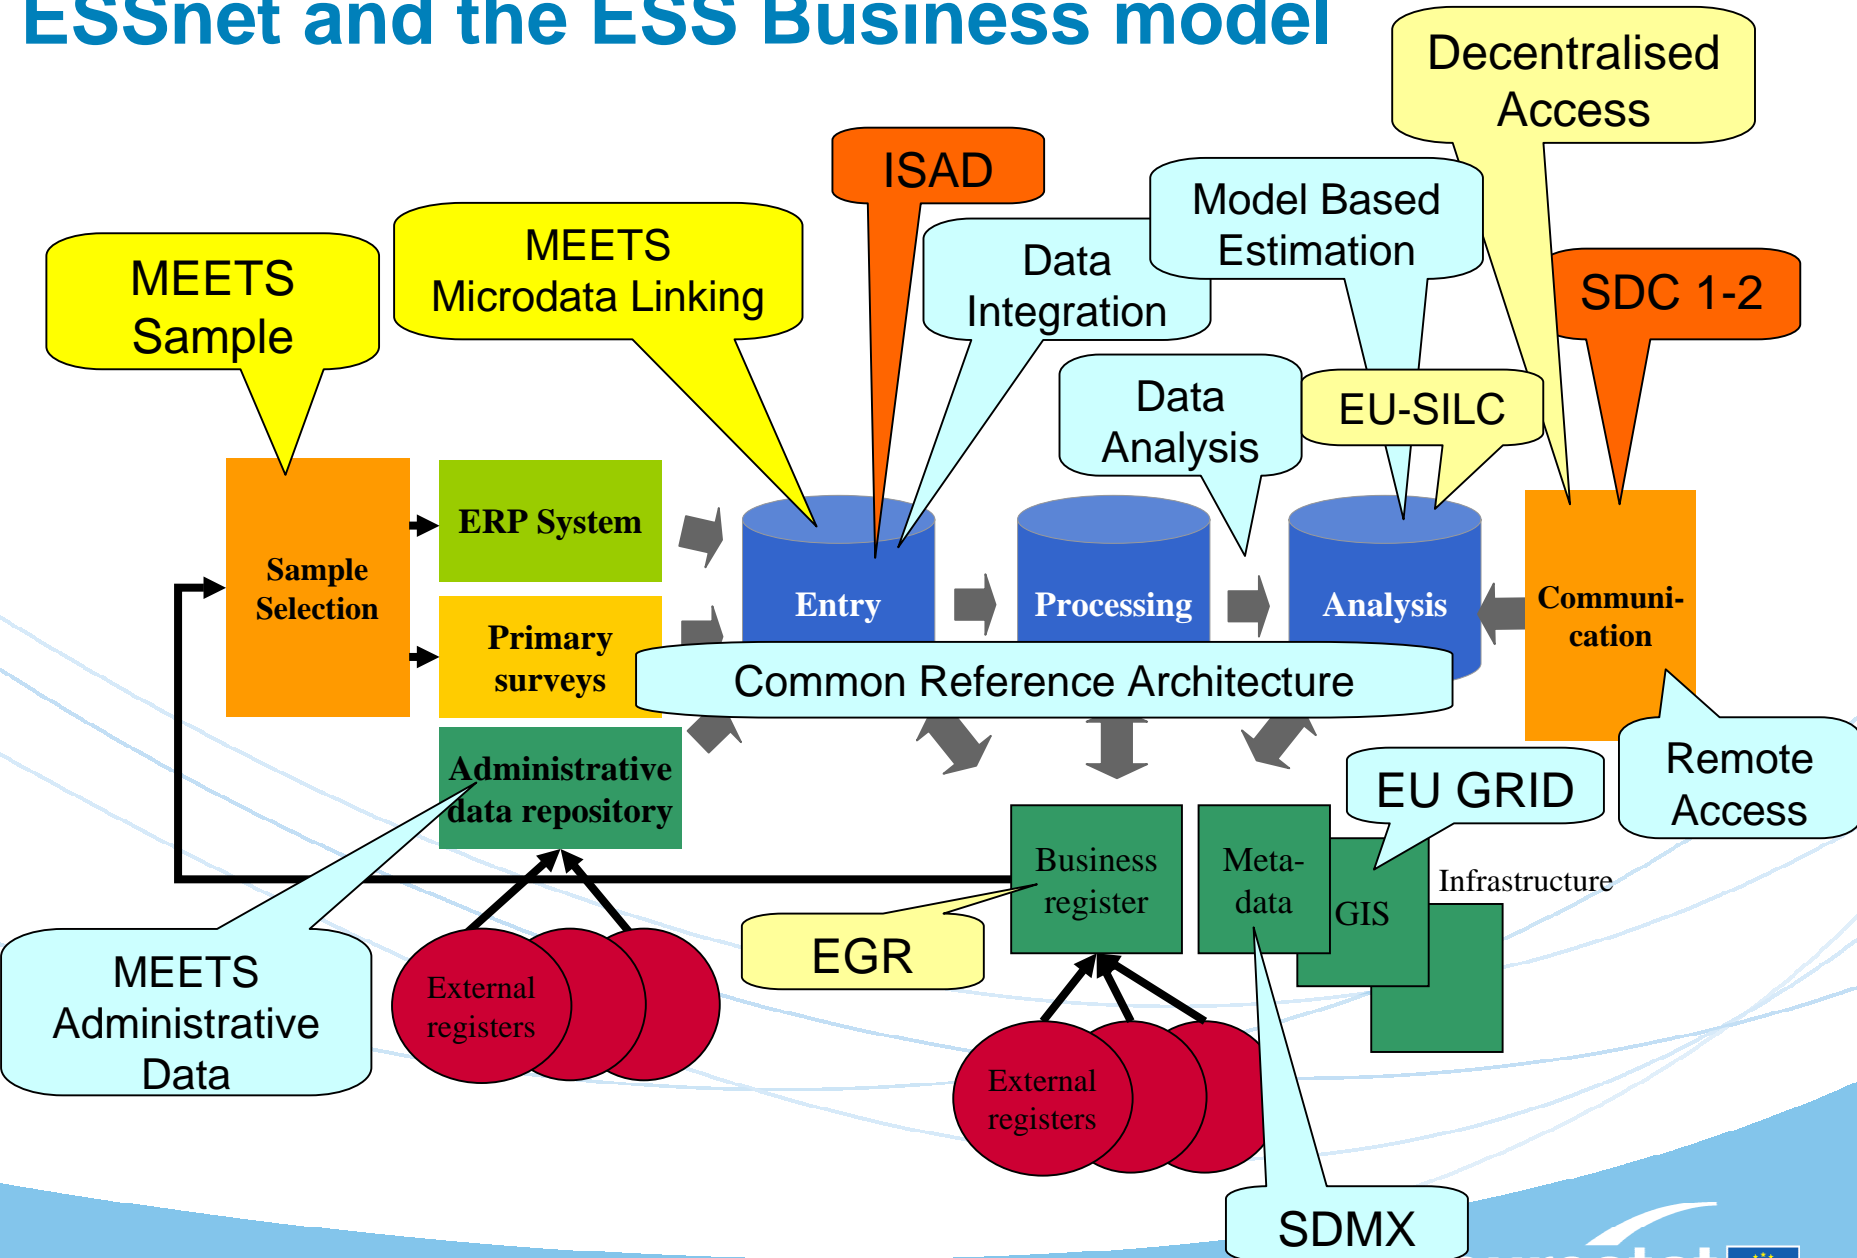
ESSnet and the ESS Business model

Decentralised Access

ISAD

Model Based Estimation

MEETS Microdata Linking

Data Integration

SDC 1-2

MEETS Sample

Data Analysis

EU-SILC

Sample Selection

ERP System

Primary surveys

Entry

Processing

Analysis

Communi-cation

Common Reference Architecture

Administrative data repository

Remote Access

EU GRID

Business register

Meta-data

GIS

Infrastructure

EGR

MEETS Administrative Data

External registers

External registers

SDMX